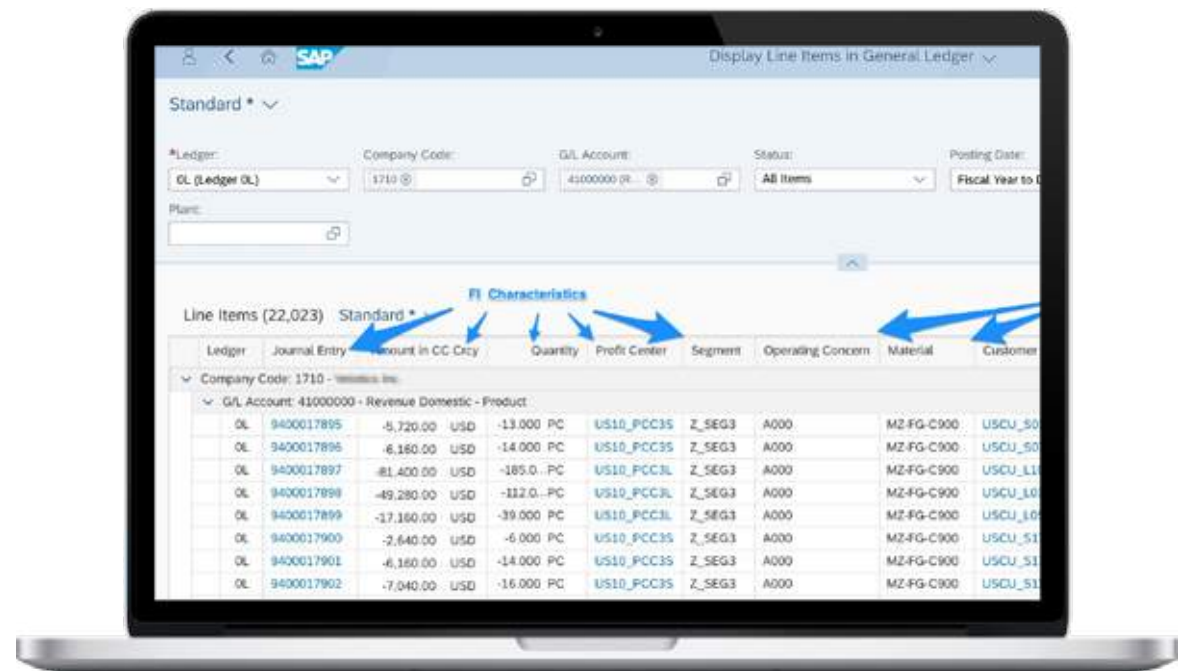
SAP

Display Line Items in General Ledger

Standard *

*Ledger:
0L (Ledger 0L)

Company Code:
1710

G/L Account:
41000000 (R...

Status:
All Items

Posting Date:
Fiscal Year to D

Plant:

FI Characteristics

Line Items (22,023) Standard *

| Ledger | Journal Entry | Amount in CC Crcy | | Quantity | | Profit Center | Segment | Operating Concern | Material | Customer |
|---|---|---|---|---|---|---|---|---|---|---|
| Company Code: 1710 - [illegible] | | | | | | | | | | |
| G/L Account: 41000000 - Revenue Domestic - Product | | | | | | | | | | |
| 0L | 9400017895 | -5,720.00 | USD | -13.000 | PC | US10_PCC3S | Z_SEG3 | A000 | MZ-FG-C900 | USCU_S0 |
| 0L | 9400017896 | -6,160.00 | USD | -14.000 | PC | US10_PCC3S | Z_SEG3 | A000 | MZ-FG-C900 | USCU_S0 |
| 0L | 9400017897 | -81,400.00 | USD | -185.0... | PC | US10_PCC3L | Z_SEG3 | A000 | MZ-FG-C900 | USCU_L1 |
| 0L | 9400017898 | -49,280.00 | USD | -112.0... | PC | US10_PCC3L | Z_SEG3 | A000 | MZ-FG-C900 | USCU_L0 |
| 0L | 9400017899 | -17,160.00 | USD | -39.000 | PC | US10_PCC3L | Z_SEG3 | A000 | MZ-FG-C900 | USCU_L0 |
| 0L | 9400017900 | -2,640.00 | USD | -6.000 | PC | US10_PCC3S | Z_SEG3 | A000 | MZ-FG-C900 | USCU_S1 |
| 0L | 9400017901 | -6,160.00 | USD | -14.000 | PC | US10_PCC3S | Z_SEG3 | A000 | MZ-FG-C900 | USCU_S1 |
| 0L | 9400017902 | -7,040.00 | USD | -16.000 | PC | US10_PCC3S | Z_SEG3 | A000 | MZ-FG-C900 | USCU_S1 |